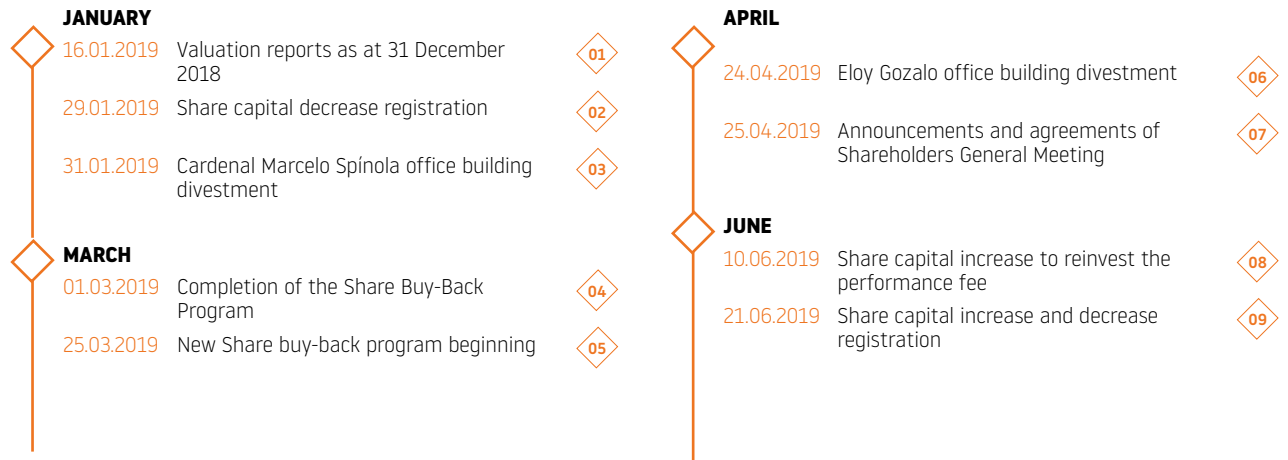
JANUARY

16.01.2019 Valuation reports as at 31 December 2018 01

29.01.2019 Share capital decrease registration 02

31.01.2019 Cardenal Marcelo Spínola office building divestment 03

MARCH

01.03.2019 Completion of the Share Buy-Back Program 04

25.03.2019 New Share buy-back program beginning 05

APRIL

24.04.2019 Eloy Gozalo office building divestment 06

25.04.2019 Announcements and agreements of Shareholders General Meeting 07

JUNE

10.06.2019 Share capital increase to reinvest the performance fee 08

21.06.2019 Share capital increase and decrease registration 09